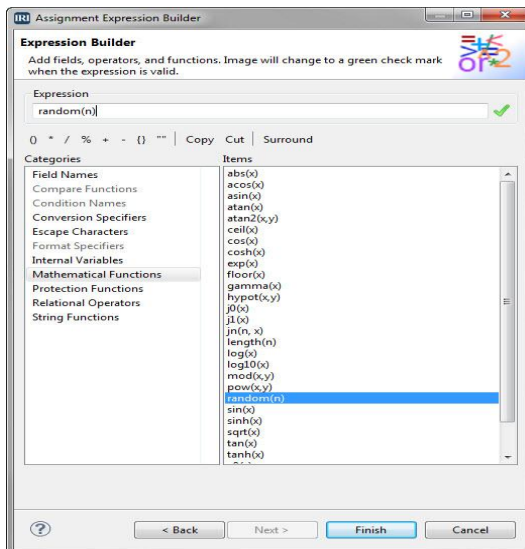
IRI Assignment Expression Builder

Expression Builder

Add fields, operators, and functions. Image will change to a green check mark when the expression is valid.

Expression

random(n)

() * / % + - {} "" | Copy Cut | Surround

Categories

Field Names
Compare Functions
Condition Names
Conversion Specifiers
Escape Characters
Format Specifiers
Internal Variables
Mathematical Functions
Protection Functions
Relational Operators
String Functions

Items

abs(x)
acos(x)
asin(x)
atan(x)
atan2(x,y)
ceil(x)
cos(x)
cosh(x)
exp(x)
floor(x)
gamma(x)
hypot(x,y)
j0(x)
j1(x)
jn(n, x)
length(n)
log(x)
log10(x)
mod(x,y)
pow(x,y)
random(n)
sin(x)
sinh(x)
sqrt(x)
tan(x)
tanh(x)

?

< Back Next > Finish Cancel